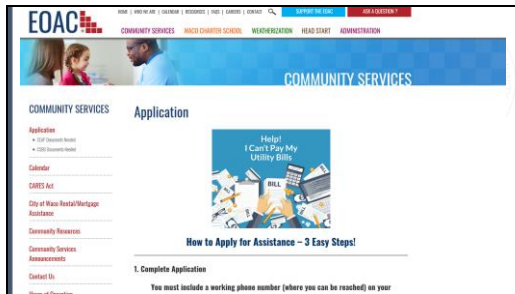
EOAC

HOME | WHO WE ARE | CALENDAR | RESOURCES | FAQS | CAREERS | CONTACT

SUPPORT THE EOAC

ASK A QUESTION ?

COMMUNITY SERVICES

WACO CHARTER SCHOOL

WEATHERIZATION

HEAD START

ADMINISTRATION

COMMUNITY SERVICES

COMMUNITY SERVICES

Application

• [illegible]

• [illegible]

Calendar

CARES Act

City of Waco Rental/Mortgage Assistance

Community Resources

Community Services Announcements

Contact Us

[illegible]

Application

Help! I Can't Pay My Utility Bills

BILL

How to Apply for Assistance – 3 Easy Steps!

1. Complete Application

You must include a working phone number (where you can be reached) on your